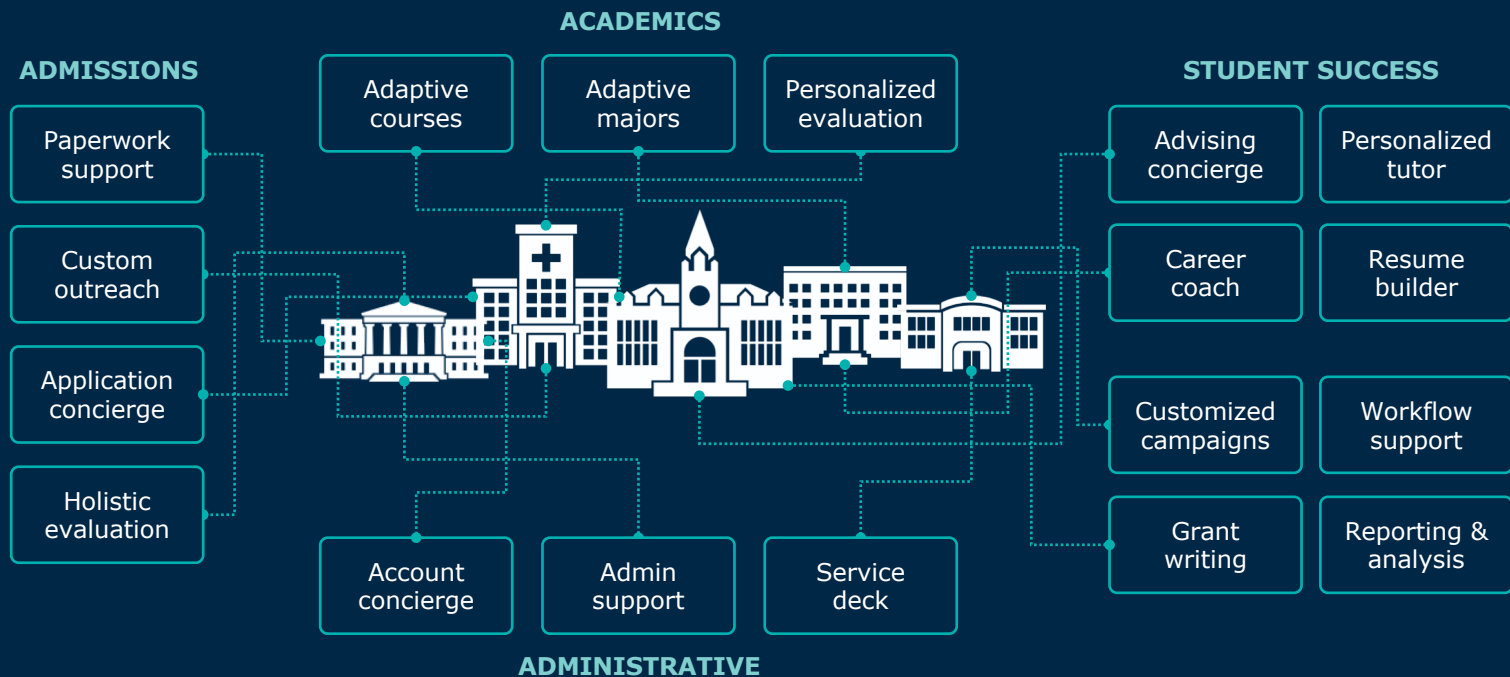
ACADEMICS

Adaptive courses

Adaptive majors

Personalized evaluation

ADMISSIONS

Paperwork support

Custom outreach

Application concierge

Holistic evaluation

STUDENT SUCCESS

Advising concierge

Personalized tutor

Career coach

Resume builder

Customized campaigns

Workflow support

Grant writing

Reporting & analysis

Account concierge

Admin support

Service deck

ADMINISTRATIVE